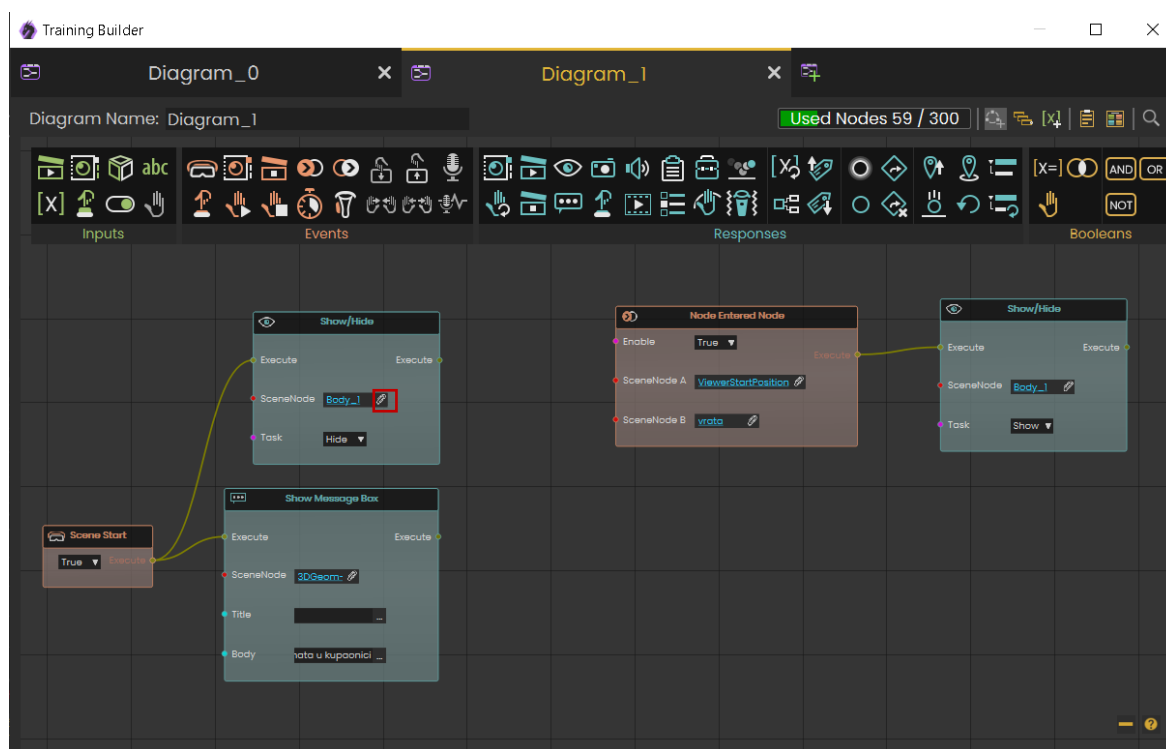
Training Builder

Diagram_0

Diagram_1

Diagram Name: Diagram_1

Used Nodes 59 / 300

abc

[X]

Inputs

Events

Responses

[X=]

AND

OR

NOT

Booleans

Show/Hide

Execute

Execute

SceneNode

Body_1

Task

Hide

Node Entered Node

Enable

True

Execute

SceneNode A

ViewerStartPosition

SceneNode B

vrata

Show/Hide

Execute

Execute

SceneNode

Body_1

Task

Show

Show Message Box

Execute

Execute

Scene Start

True

Execute

SceneNode

3DGeom-

Title

...

Body

nata u kupaonici

...